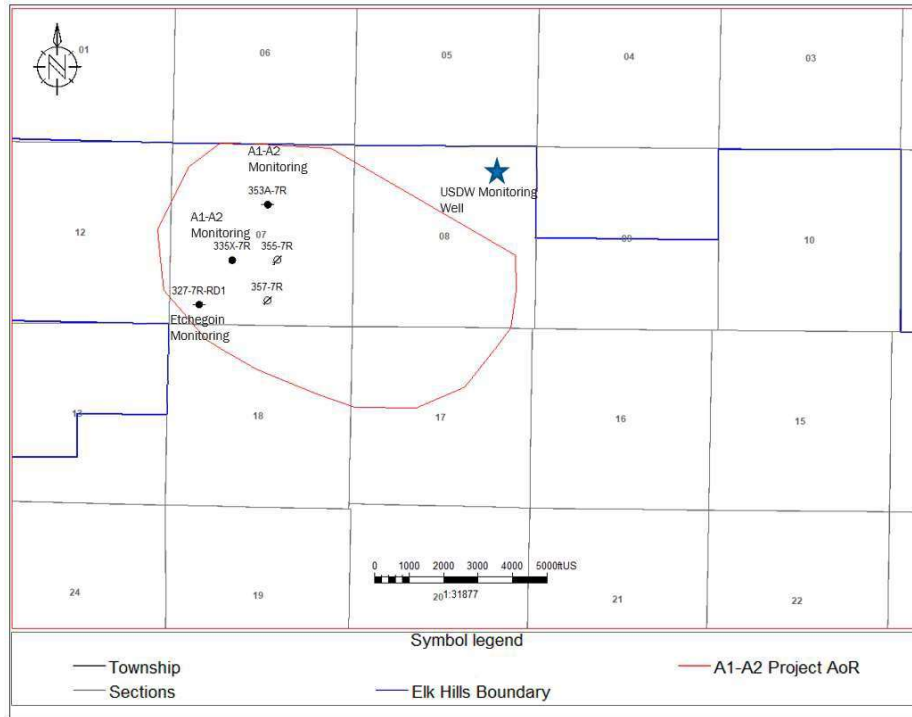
N

01

06

05

04

03

A1-A2 Monitoring

353A-7R

USDW Monitoring Well

A1-A2 Monitoring

07

12

335X-7R

355-7R

08

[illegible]

10

327-7R-RD1

357-7R

Etchegoin Monitoring

13

18

17

16

15

0 1000 2000 3000 4000 5000ftUS

1:31877

24

19

20

21

22

Symbol legend

Township

Sections

Elk Hills Boundary

A1-A2 Project AoR